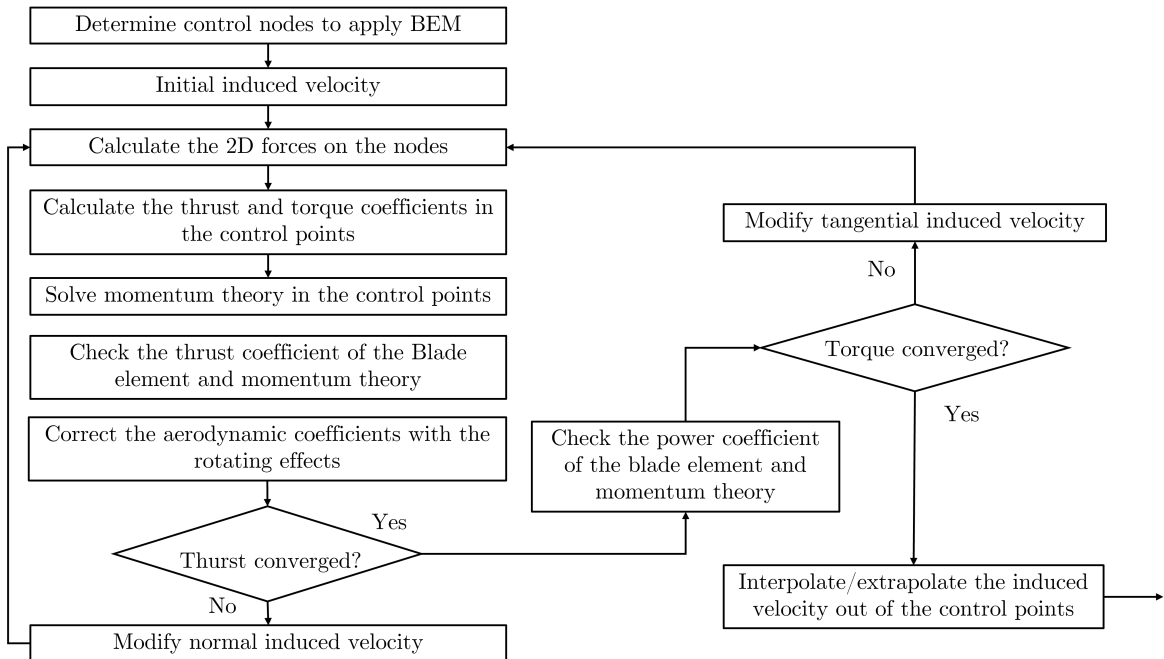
Determine control nodes to apply BEM

Initial induced velocity

Calculate the 2D forces on the nodes

Calculate the thrust and torque coefficients in the control points

Solve momentum theory in the control points

Check the thrust coefficient of the Blade element and momentum theory

Correct the aerodynamic coefficients with the rotating effects

Thurst converged?

Yes

No

Modify normal induced velocity

Check the power coefficient of the blade element and momentum theory

Torque converged?

Yes

No

Modify tangential induced velocity

Interpolate/extrapolate the induced velocity out of the control points